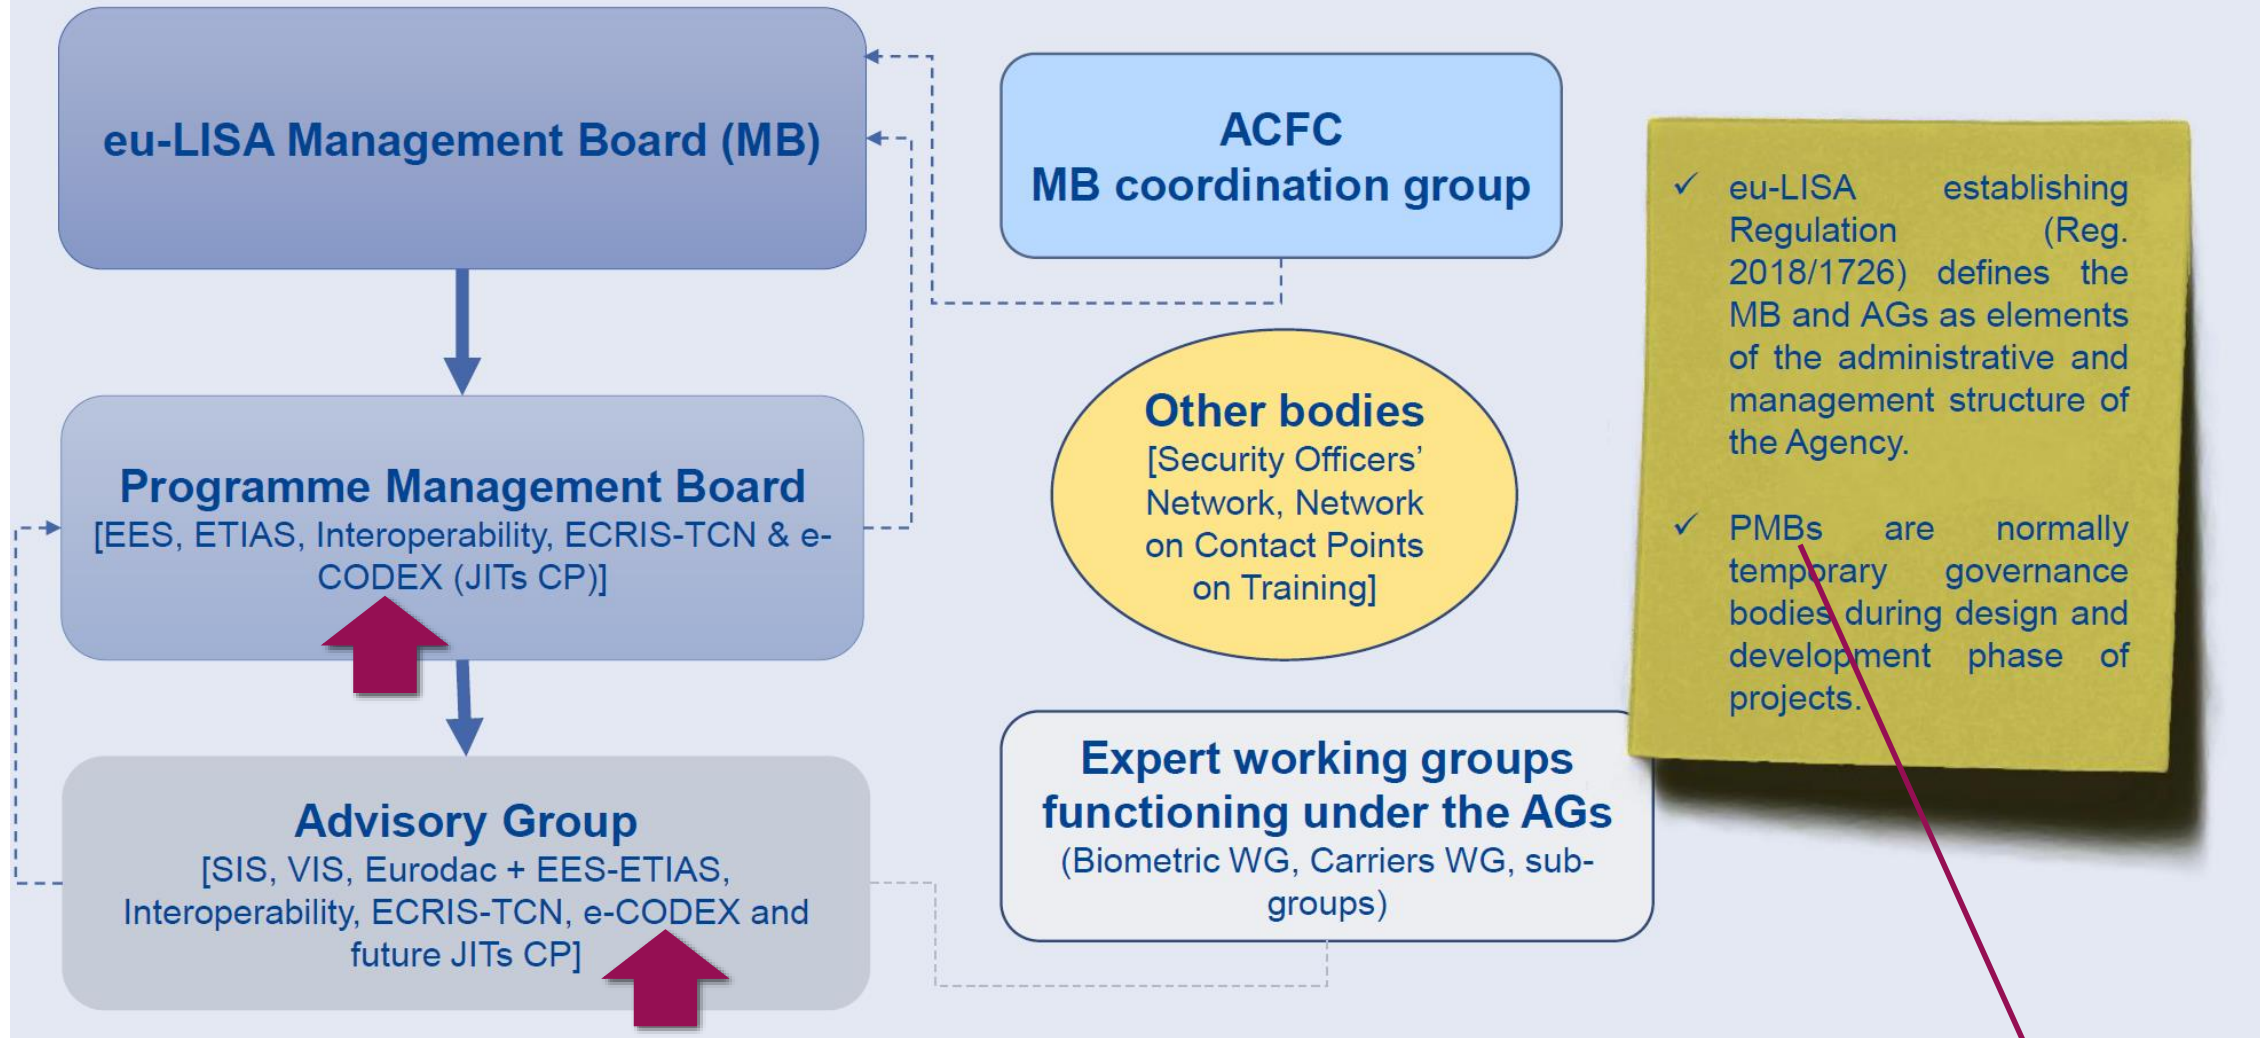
eu-LISA Management Board (MB)

ACFC
MB coordination group

Programme Management Board
[EES, ETIAS, Interoperability, ECRIS-TCN & e-CODEX (JITs CP)]

Other bodies
[Security Officers' Network, Network on Contact Points on Training]

Advisory Group
[SIS, VIS, Eurodac + EES-ETIAS, Interoperability, ECRIS-TCN, e-CODEX and future JITs CP]

Expert working groups functioning under the AGs
(Biometric WG, Carriers WG, sub-groups)

✓ eu-LISA establishing Regulation (Reg. 2018/1726) defines the MB and AGs as elements of the administrative and management structure of the Agency.

✓ PMBs are normally temporary governance bodies during design and development phase of projects.